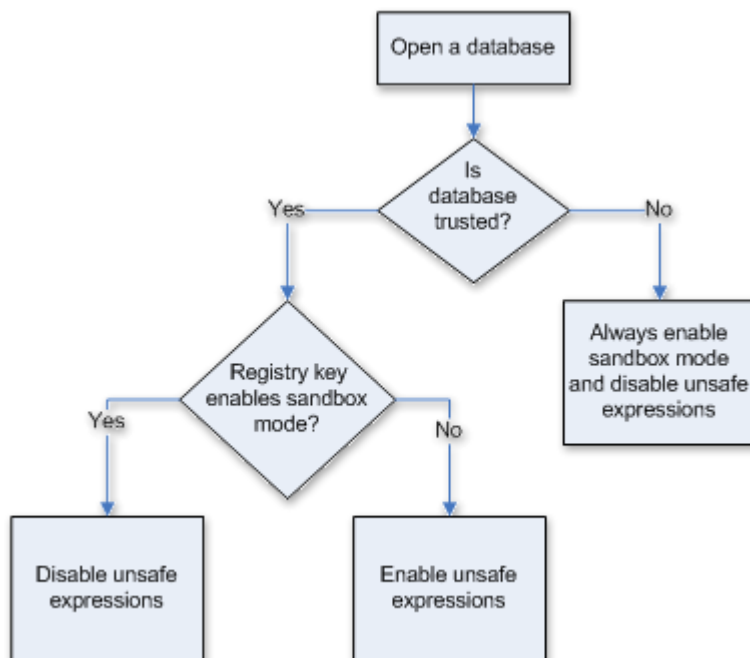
Open a database

Is database trusted?

Yes

No

Always enable sandbox mode and disable unsafe expressions

Registry key enables sandbox mode?

Yes

No

Disable unsafe expressions

Enable unsafe expressions